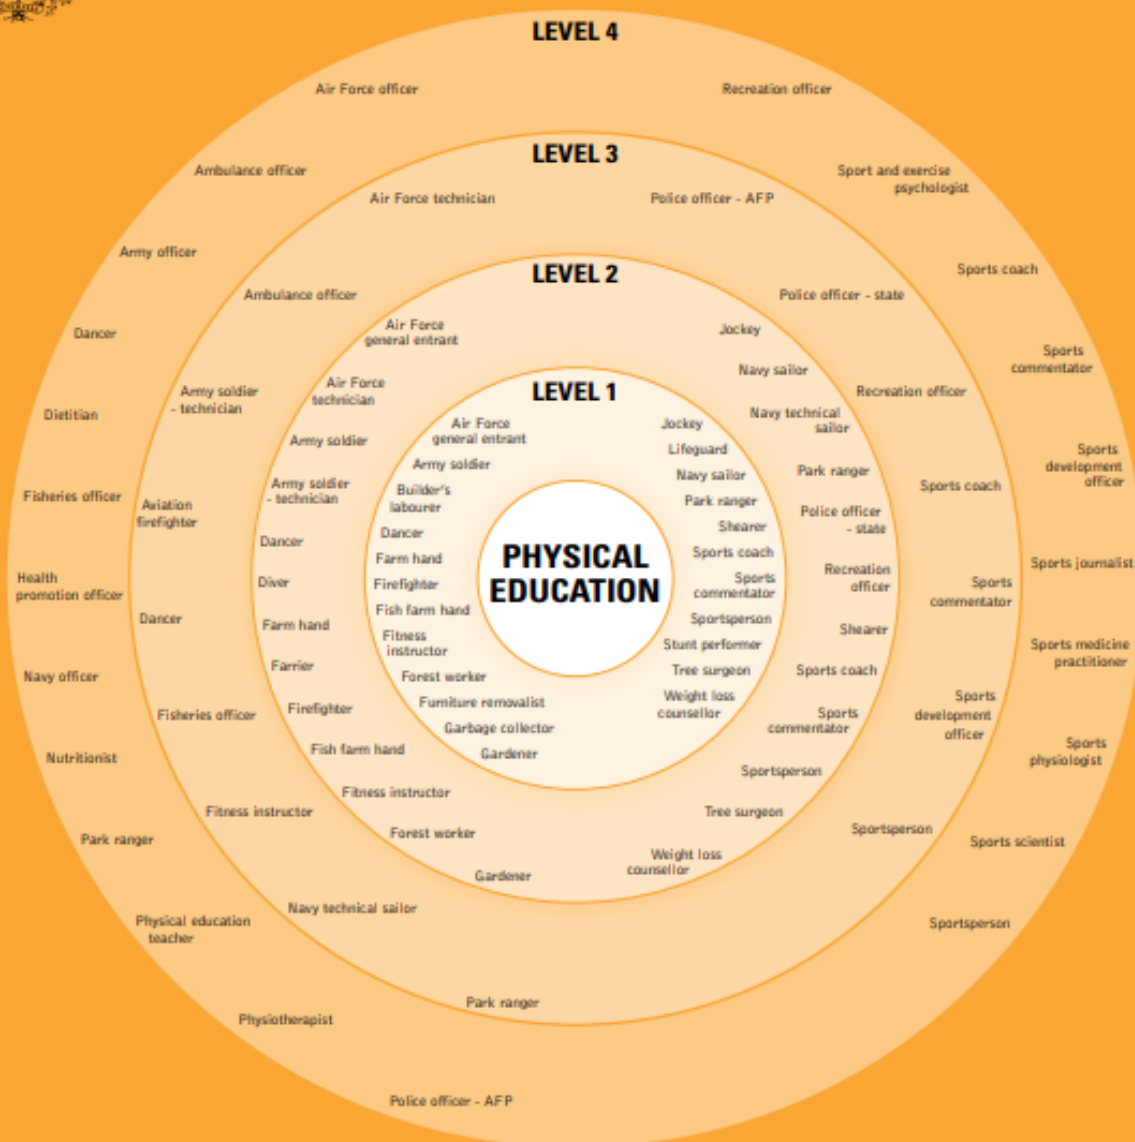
LEVEL 4

Air Force officer

Recreation officer

Ambulance officer

Sport and exercise psychologist

Army officer

Sports coach

Dancer

Sports commentator

Dietitian

Sports development officer

Fisheries officer

Sports journalist

Health promotion officer

Sports medicine practitioner

Navy officer

Sports physiologist

Nutritionist

Sports scientist

Park ranger

Sportsperson

Physical education teacher

Physiotherapist

Police officer - AFP

LEVEL 3

Air Force technician

Police officer - AFP

Ambulance officer

Police officer - state

Army soldier - technician

Recreation officer

Aviation firefighter

Sports coach

Dancer

Sports commentator

Fisheries officer

Sports development officer

Fitness instructor

Sportsperson

Navy technical sailor

Park ranger

LEVEL 2

Air Force general entrant

Jockey

Air Force technician

Navy sailor

Army soldier

Navy technical sailor

Army soldier - technician

Park ranger

Dancer

Police officer - state

Diver

Recreation officer

Farm hand

Shearer

Farrier

Sports coach

Firefighter

Sports commentator

Fish farm hand

Sportsperson

Fitness instructor

Tree surgeon

Forest worker

Weight loss counsellor

Gardener

LEVEL 1

Air Force general entrant

Jockey

Army soldier

Lifeguard

Builder's labourer

Navy sailor

Dancer

Park ranger

Farm hand

Shearer

Firefighter

Sports coach

Fish farm hand

Sports commentator

Fitness instructor

Sportsperson

Forest worker

Stunt performer

Furniture removalist

Tree surgeon

Garbage collector

Weight loss counsellor

Gardener

PHYSICAL EDUCATION